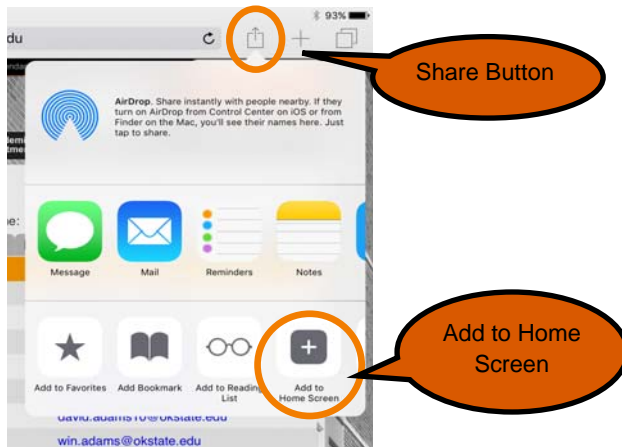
93%

du

Share Button

AirDrop. Share instantly with people nearby. If they turn on AirDrop from Control Center on iOS or from Finder on the Mac, you'll see their names here. Just tap to share.

Message

Mail

Reminders

Notes

Add to Home Screen

Add to Favorites

Add Bookmark

Add to Reading List

Add to Home Screen

david.adams10@okstate.edu

win.adams@okstate.edu